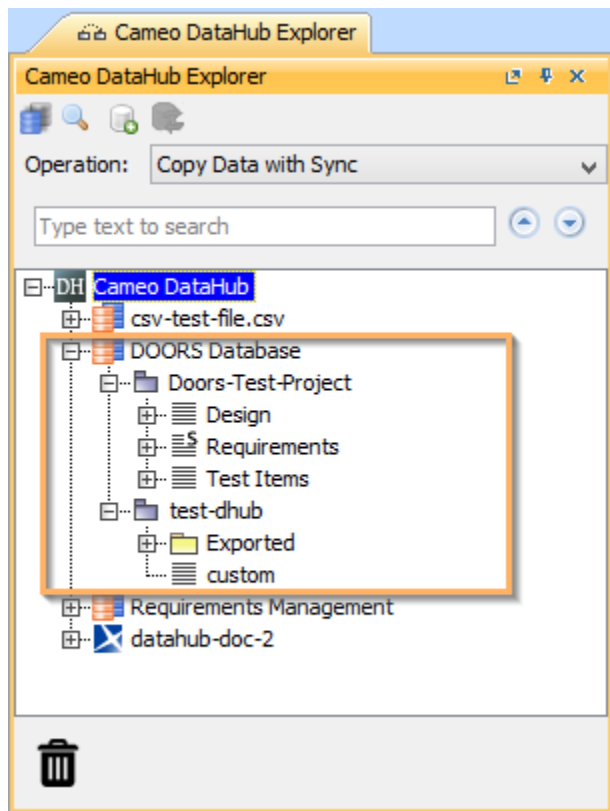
Cameo DataHub Explorer

Cameo DataHub Explorer

Operation: Copy Data with Sync

Type text to search

DH Cameo DataHub
csv-test-file.csv
DOORS Database
Doors-Test-Project
Design
Requirements
Test Items
test-dhub
Exported
custom
Requirements Management
datahub-doc-2